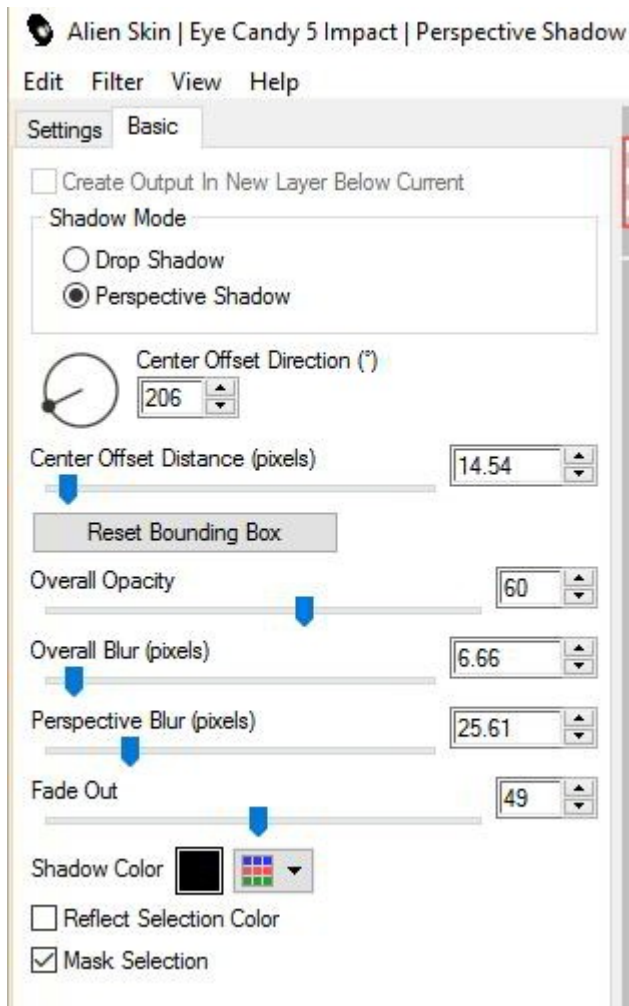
Alien Skin | Eye Candy 5 Impact | Perspective Shadow

Edit Filter View Help

Settings Basic

Create Output In New Layer Below Current

Shadow Mode

Drop Shadow

Perspective Shadow

Center Offset Direction (°)

206

Center Offset Distance (pixels)

14.54

Reset Bounding Box

Overall Opacity

60

Overall Blur (pixels)

6.66

Perspective Blur (pixels)

25.61

Fade Out

49

Shadow Color

Reflect Selection Color

Mask Selection